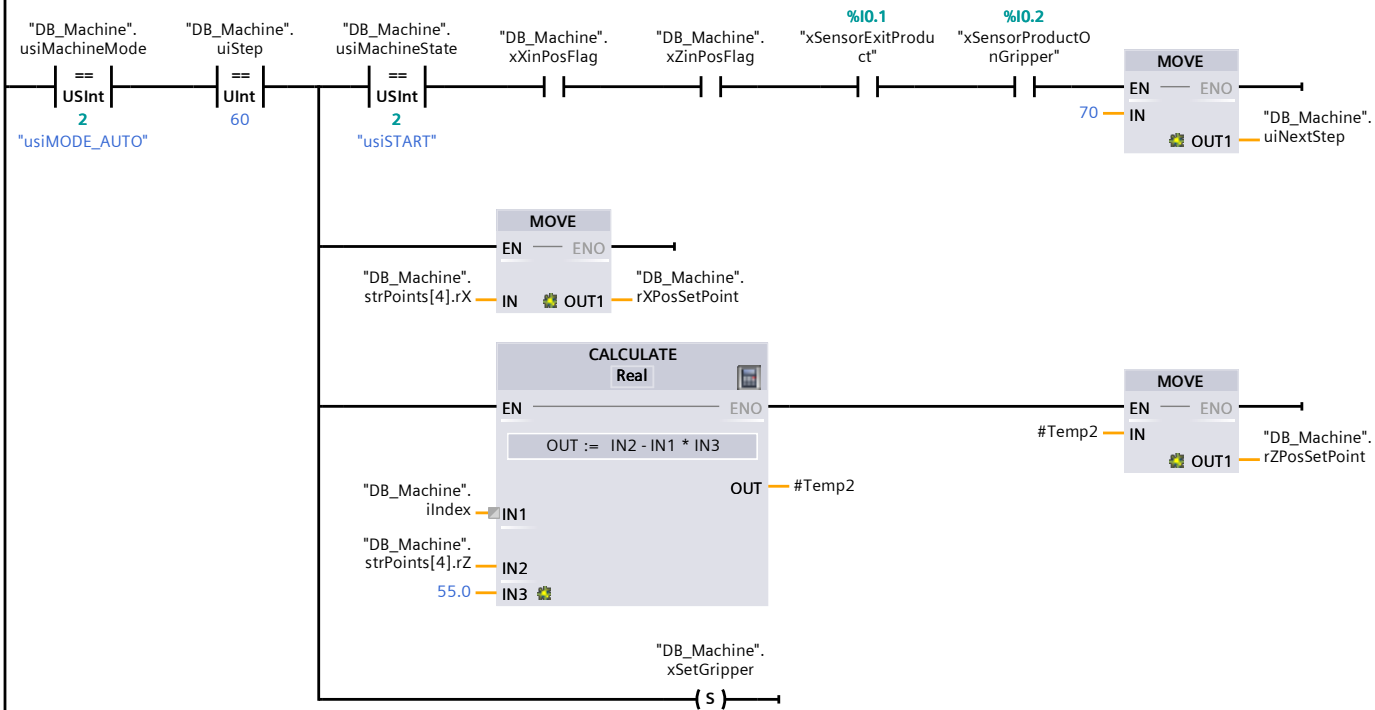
"DB_Machine". usiMachineMode
==
USInt
2
"usiMODE_AUTO"

"DB_Machine". uiStep
==
UInt
60

"DB_Machine". usiMachineState
==
USInt
2
"usiSTART"

"DB_Machine". xXinPosFlag

"DB_Machine". xZinPosFlag

%I0.1
"xSensorExitProduct"

%I0.2
"xSensorProductOnGripper"

MOVE
EN
ENO
70
IN
OUT1
"DB_Machine". uiNextStep

MOVE
EN
ENO
"DB_Machine". strPoints[4].rX
IN
OUT1
"DB_Machine". rXPosSetPoint

CALCULATE
Real
EN
ENO
OUT := IN2 - IN1 * IN3
OUT
#Temp2
"DB_Machine". iIndex
IN1
"DB_Machine". strPoints[4].rZ
IN2
55.0
IN3

MOVE
EN
ENO
#Temp2
IN
OUT1
"DB_Machine". rZPosSetPoint

"DB_Machine". xSetGripper
S